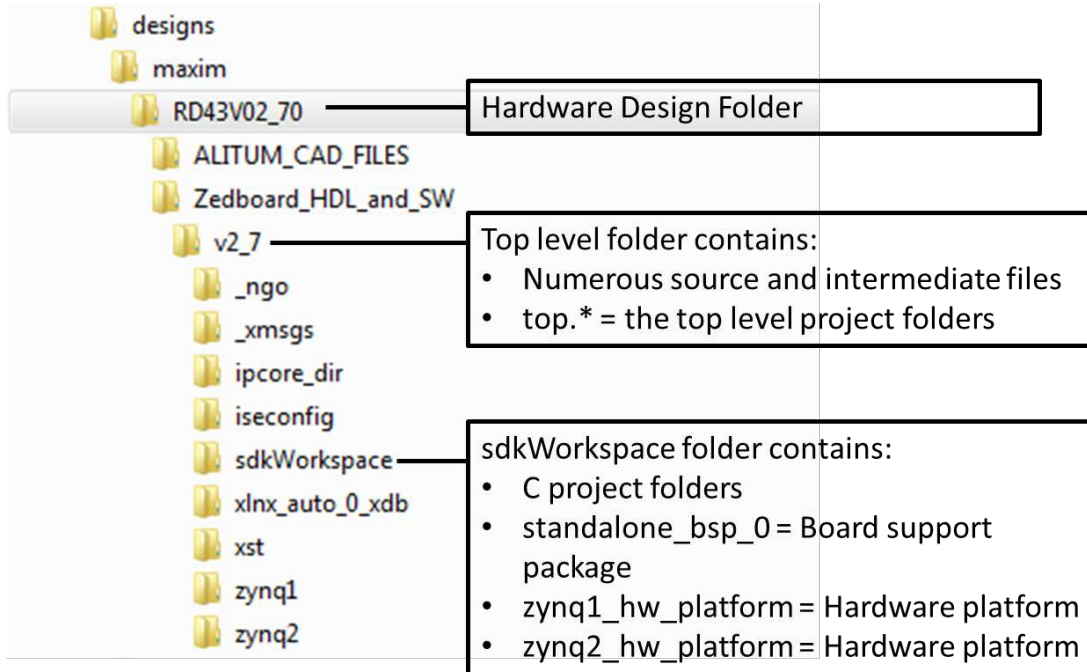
designs
maxim
RD43V02_70
Hardware Design Folder
ALITUM_CAD_FILES
Zedboard_HDL_and_SW
v2_7
Top level folder contains:
• Numerous source and intermediate files
• top.* = the top level project folders
_ngo
_xmsgs
ipcore_dir
iseconfig
sdkWorkspace
sdkWorkspace folder contains:
• C project folders
• standalone_bsp_0 = Board support package
• zynq1_hw_platform = Hardware platform
• zynq2_hw_platform = Hardware platform
xlnx_auto_0_xdb
xst
zynq1
zynq2